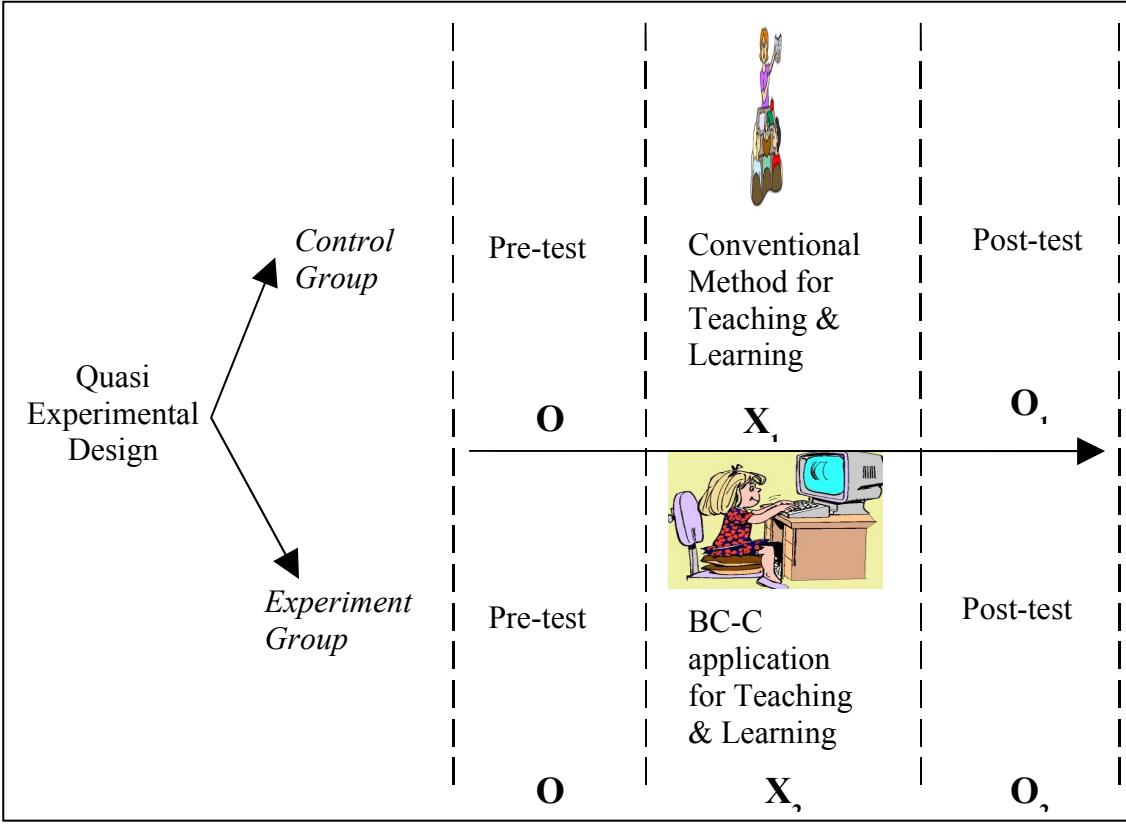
Quasi Experimental Design

Control Group

Pre-test

Conventional Method for Teaching & Learning

Post-test

O

$X_1$

$O_1$

Experiment Group

Pre-test

BC-C application for Teaching & Learning

Post-test

O

$X_2$

$O_2$